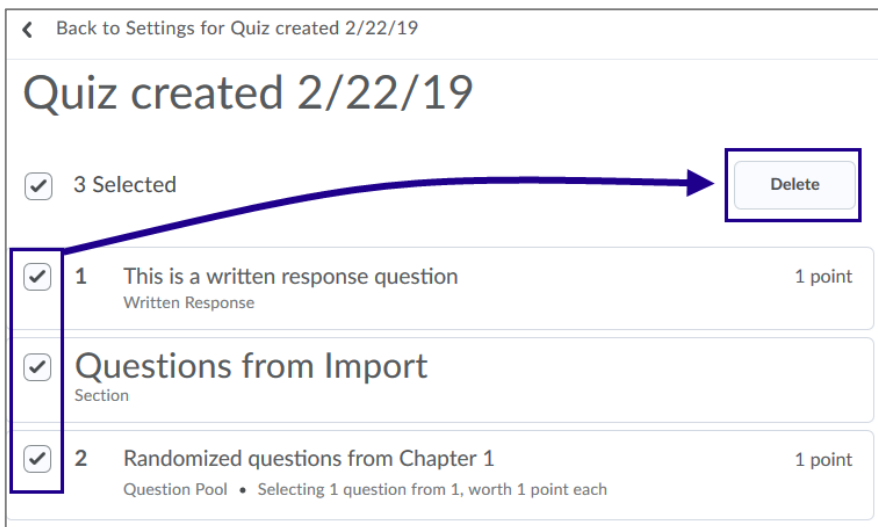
Back to Settings for Quiz created 2/22/19

Quiz created 2/22/19

3 Selected

Delete

1 This is a written response question
Written Response
1 point

Questions from Import
Section

2 Randomized questions from Chapter 1
Question Pool • Selecting 1 question from 1, worth 1 point each
1 point